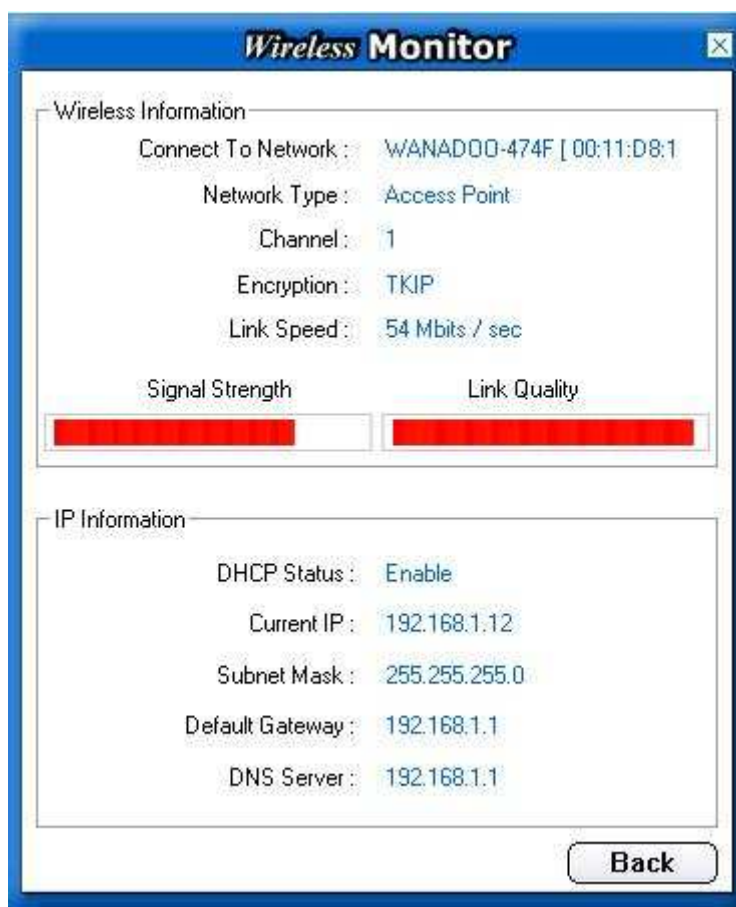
Wireless Monitor

Wireless Information

Connect To Network : WANADOO-474F [ 00:11:D8:1

Network Type : Access Point

Channel : 1

Encryption : TKIP

Link Speed : 54 Mbits / sec

Signal Strength

Link Quality

IP Information

DHCP Status : Enable

Current IP : 192.168.1.12

Subnet Mask : 255.255.255.0

Default Gateway : 192.168.1.1

DNS Server : 192.168.1.1

Back